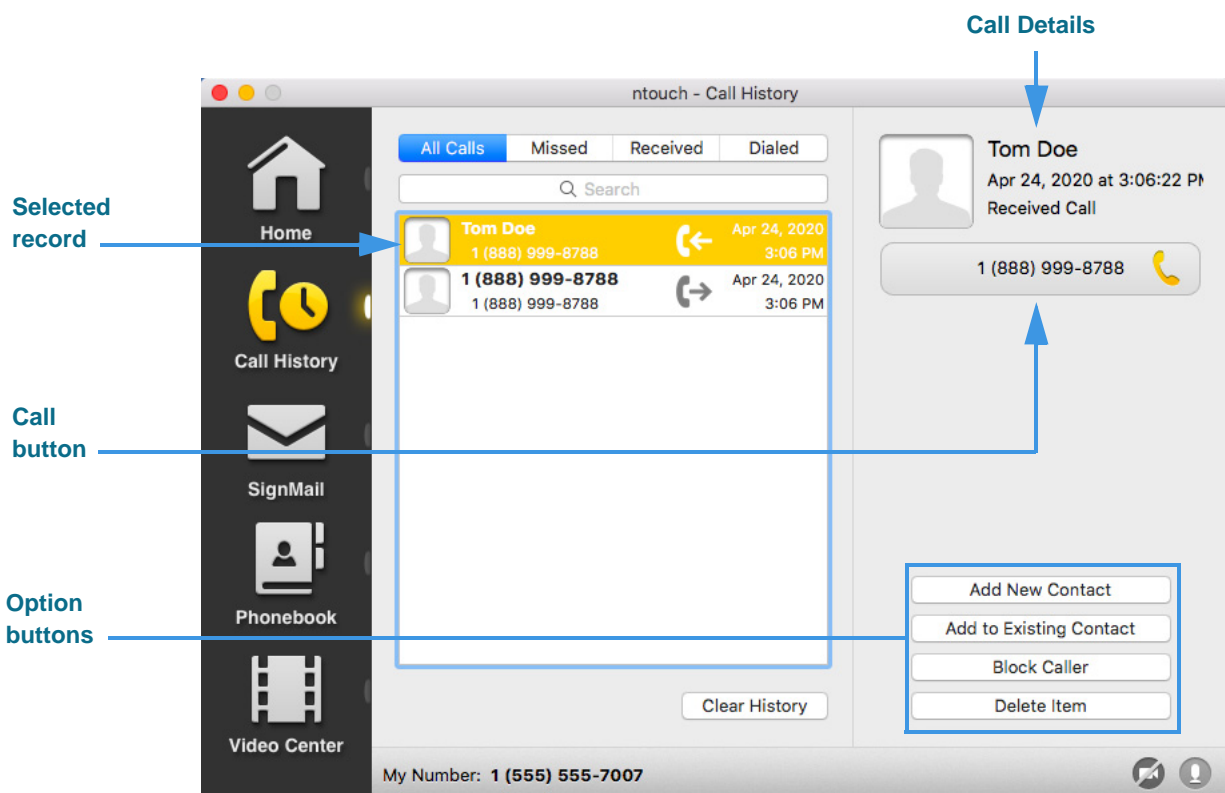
Call Details

ntouch - Call History

Selected record

Call button

Option buttons

Home

Call History

SignMail

Phonebook

Video Center

All Calls | Missed | Received | Dialed

Search

Tom Doe
1 (888) 999-8788
Apr 24, 2020
3:06 PM

1 (888) 999-8788
1 (888) 999-8788
Apr 24, 2020
3:06 PM

Clear History

Tom Doe
Apr 24, 2020 at 3:06:22 PM
Received Call

1 (888) 999-8788

Add New Contact

Add to Existing Contact

Block Caller

Delete Item

My Number: 1 (555) 555-7007